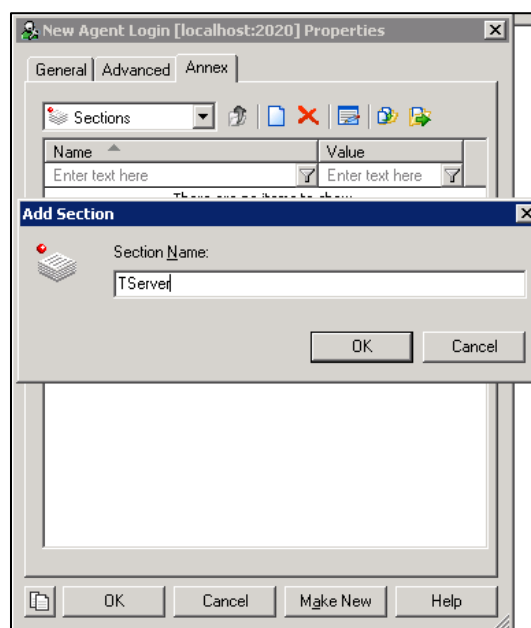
New Agent Login [localhost:2020] Properties

General | Advanced | Annex

Sections

| Name | Value |
|---|---|
| Enter text here | Enter text here |

There are no items to show

Add Section

Section Name:

TServer

OK Cancel

OK Cancel Make New Help